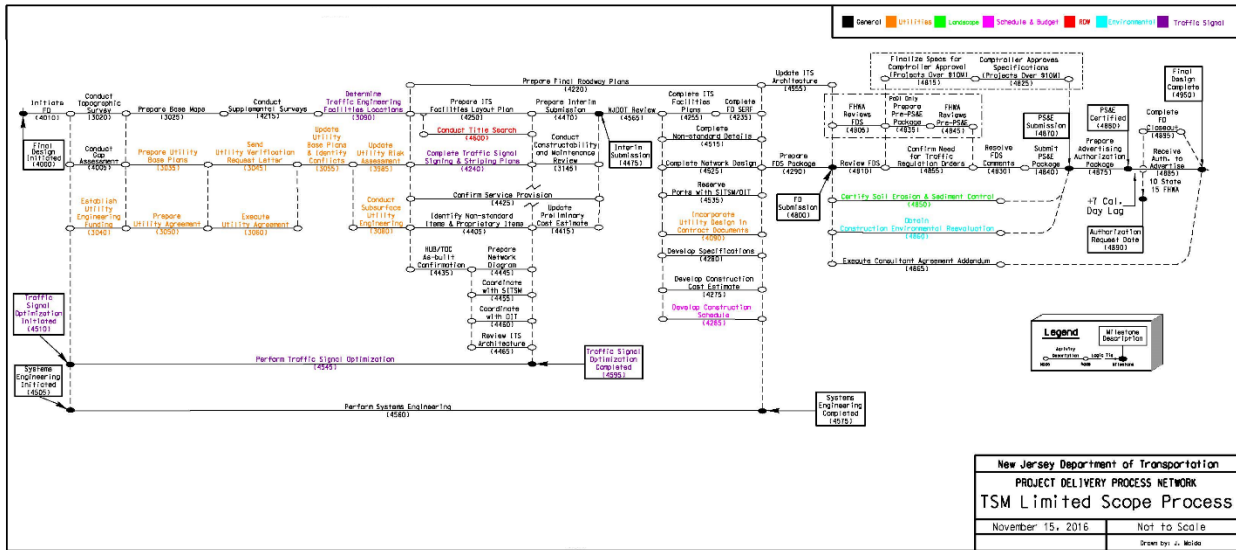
General Utilities Landscape Schedule & Budget ROW Environmental Traffic Signal

Initiate FD (4010)

Final Design Initiated (4000)

Conduct Topographic Survey (3020)

Prepare Base Maps (3025)

Conduct Supplemental Surveys (4215)

Determine Traffic Engineering Facilities Locations (3090)

Prepare Final Roadway Plans (4220)

Update ITS Architecture (4555)

Conduct Gap Assessment (4005)

Prepare Utility Base Plans (3035)

Send Utility Verification Request Letter (3045)

Update Utility Base Plans & Identify Conflicts (3055)

Update Utility Risk Assessment (3585)

Prepare ITS Facilities Layout Plan (4250)

Conduct Title Search (4600)

Complete Traffic Signal Signing & Striping Plans (4240)

Prepare Interim Submission (4470)

Conduct Constructability and Maintenance Review (3145)

NJDOT Review (4565)

Interim Submission (4475)

Complete ITS Facilities Plans (4255)

Complete FD SERF (4235)

Complete Non-standard Details (4515)

Complete Network Design (4525)

Reserve Ports with SITSM/OIT (4535)

Incorporate Utility Design in Contract Documents (4090)

Develop Specifications (4280)

Develop Construction Cost Estimate (4275)

Develop Construction Schedule (4285)

Establish Utility Engineering Funding (3040)

Prepare Utility Agreement (3050)

Execute Utility Agreement (3060)

Conduct Subsurface Utility Engineering (3080)

Confirm Service Provision (4425)

Identify Non-standard Items & Proprietary Items (4405)

Update Preliminary Cost Estimate (4415)

HUB/TOC As-built Confirmation (4435)

Prepare Network Diagram (4445)

Coordinate with SITSM (4455)

Coordinate with OIT (4460)

Review ITS Architecture (4465)

Prepare FDS Package (4290)

FD Submission (4800)

Finalize Specs for Comptroller Approval (Projects Over $10M) (4815)

Comptroller Approves Specifications (Projects Over $10M) (4825)

FHWA Reviews FDS (4805)

PoDI Only Prepare Pre-PS&E Package (4835)

FHWA Reviews Pre-PS&E (4845)

Review FDS (4810)

Confirm Need for Traffic Regulation Orders (4855)

Resolve FDS Comments (4830)

PS&E Submission (4870)

Submit PS&E Package (4840)

PS&E Certified (4880)

Prepare Advertising Authorization Package (4875)

Final Design Complete (4950)

Complete FD Closeout (4895)

Receive Auth. to Advertise (4885)

+7 Cal. Day Lag

10 State 15 FHWA

Authorization Request Date (4890)

Certify Soil Erosion & Sediment Control (4850)

Obtain Construction Environmental Revaluation (4860)

Execute Consultant Agreement Addendum (4865)

Traffic Signal Optimization Initiated (4510)

Perform Traffic Signal Optimization (4545)

Traffic Signal Optimization Completed (4595)

Systems Engineering Initiated (4505)

Perform Systems Engineering (4560)

Systems Engineering Completed (4575)

Legend

Milestone Description

Activity Description

Logic Tie

Milestone

New Jersey Department of Transportation

PROJECT DELIVERY PROCESS NETWORK

TSM Limited Scope Process

November 15, 2016

Not to Scale

Drawn by: J. Molda